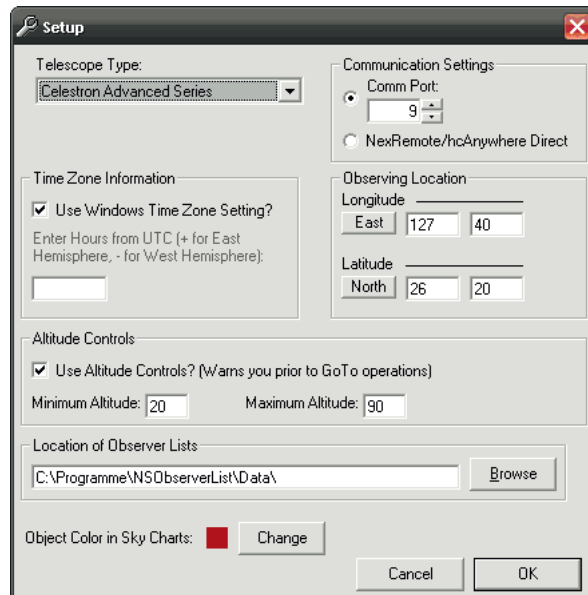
Setup

Telescope Type:
Celestron Advanced Series

Communication Settings
Comm Port:
9
NexRemote/hcAnywhere Direct

Time Zone Information
Use Windows Time Zone Setting?
Enter Hours from UTC (+ for East Hemisphere, - for West Hemisphere):

Observing Location
Longitude
East 127 40
Latitude
North 26 20

Altitude Controls
Use Altitude Controls? (Warns you prior to GoTo operations)
Minimum Altitude: 20
Maximum Altitude: 90

Location of Observer Lists
C:\Programme\NSObserverList\Data\
Browse

Object Color in Sky Charts:
Change

Cancel
OK